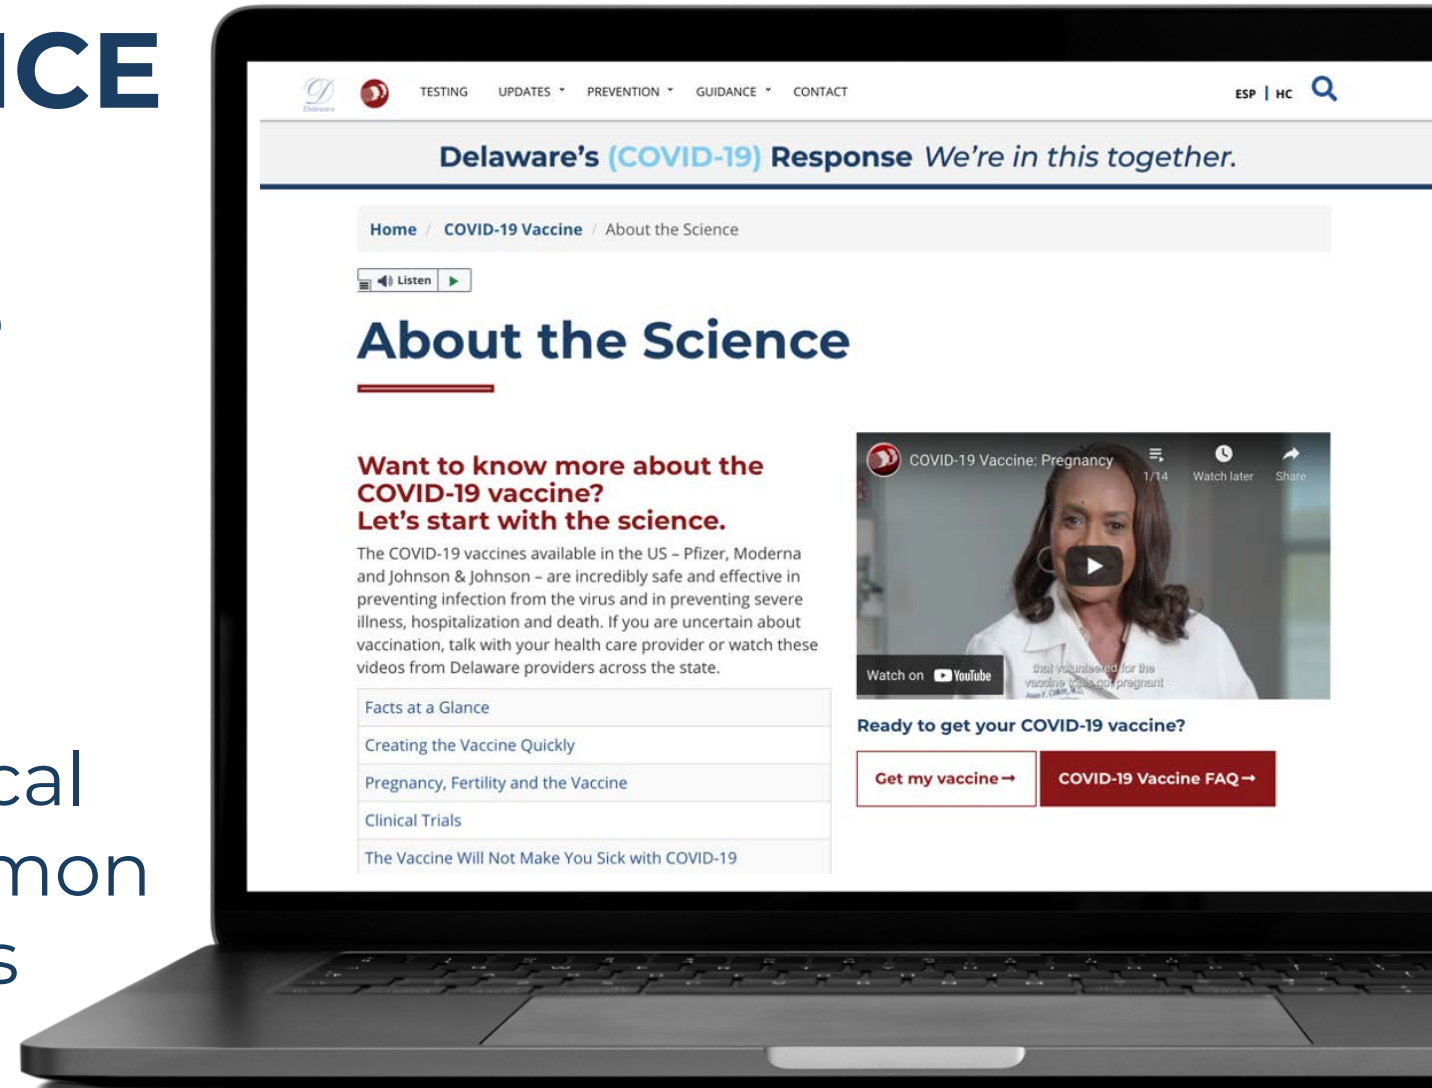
ICE

cal
mon
s

TESTING UPDATES PREVENTION GUIDANCE CONTACT ESP | HC

Delaware's (COVID-19) Response We're in this together.

Home / COVID-19 Vaccine / About the Science

Listen

About the Science

Want to know more about the COVID-19 vaccine? Let's start with the science.

The COVID-19 vaccines available in the US – Pfizer, Moderna and Johnson & Johnson – are incredibly safe and effective in preventing infection from the virus and in preventing severe illness, hospitalization and death. If you are uncertain about vaccination, talk with your health care provider or watch these videos from Delaware providers across the state.

Facts at a Glance

Creating the Vaccine Quickly

Pregnancy, Fertility and the Vaccine

Clinical Trials

The Vaccine Will Not Make You Sick with COVID-19

COVID-19 Vaccine: Pregnancy 1/14 Watch later Share

Watch on YouTube

that volunteered for the vaccine trials got pregnant

Ready to get your COVID-19 vaccine?

Get my vaccine →

COVID-19 Vaccine FAQ →